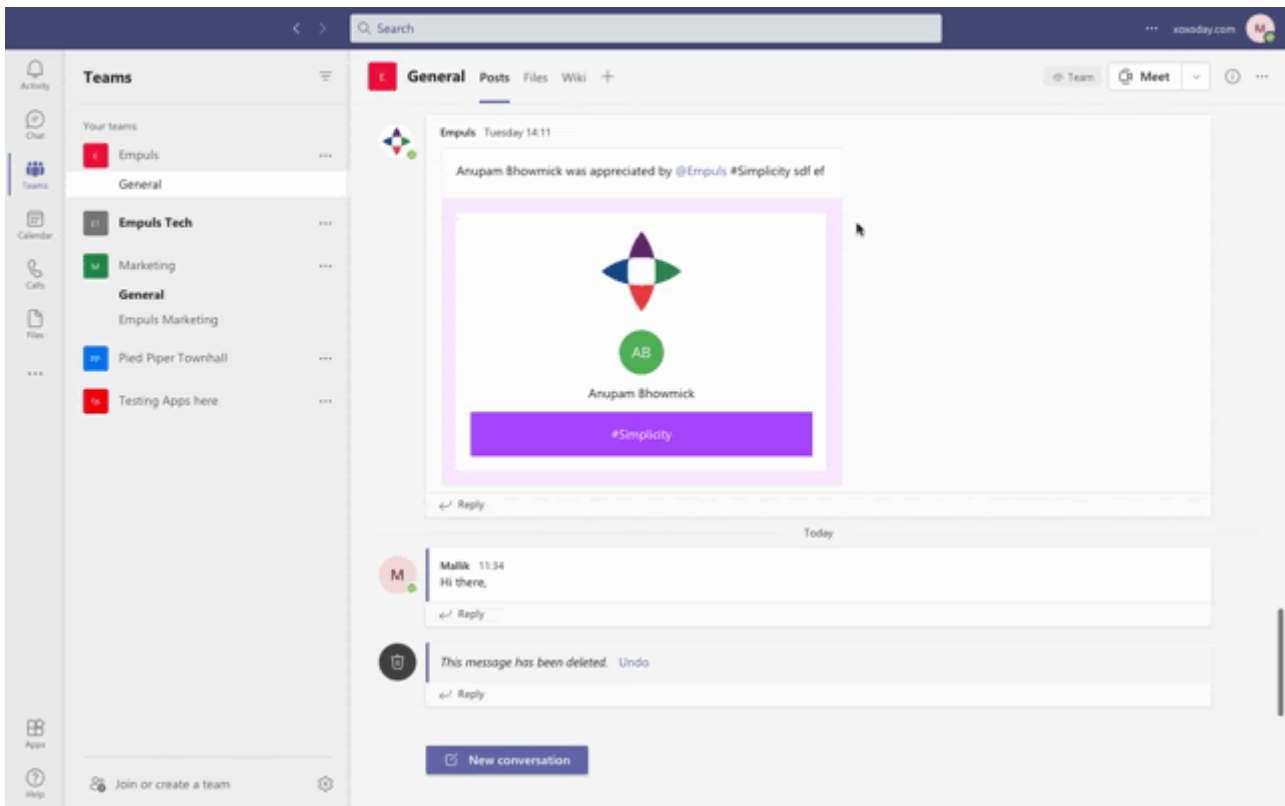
Search

··· xoxoday.com M

Activity
Chat
Teams
Calendar
Calls
Files
···
Apps
Help

Teams

Your teams

E Empuls ···
General

ET Empuls Tech ···

M Marketing ···
General
Empuls Marketing

PP Pied Piper Townhall ···

TA Testing Apps here ···

Join or create a team

E General Posts Files Wiki +

Team Meet

Empuls Tuesday 14:11

Anupam Bhowmick was appreciated by @Empuls #Simplicity sdf ef

AB

Anupam Bhowmick

#Simplicity

Reply

Today

M Mallik 11:34
Hi there,

Reply

This message has been deleted. Undo

Reply

New conversation